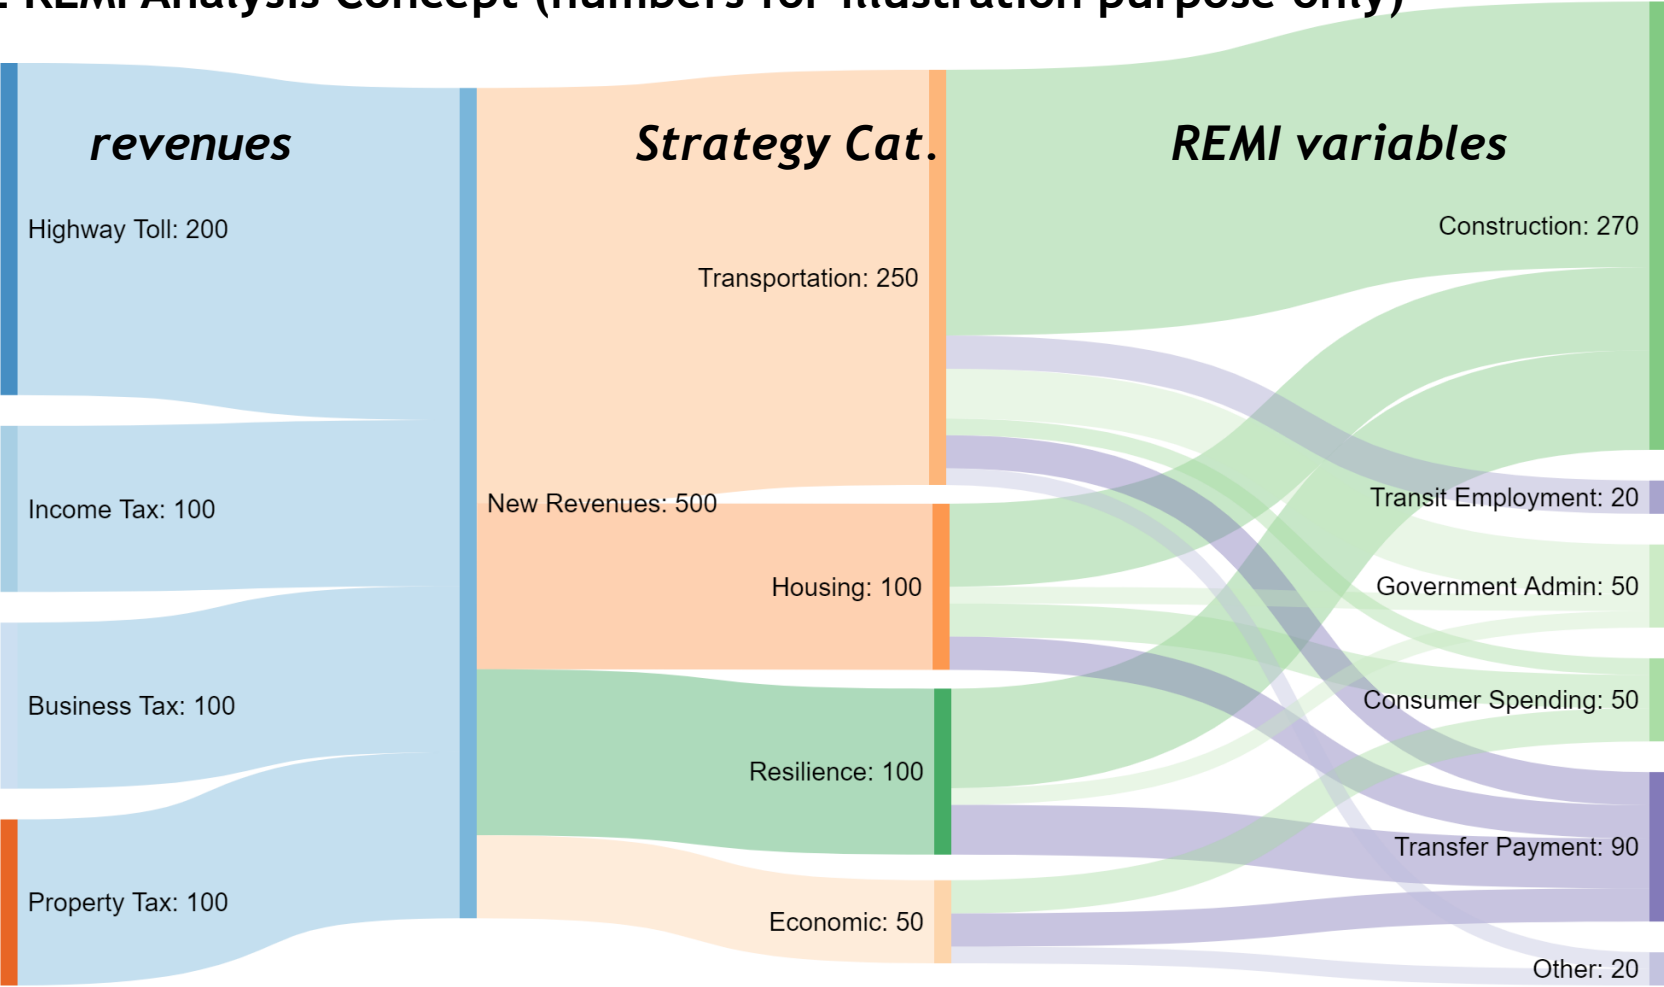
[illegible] REMI Analysis Concept (numbers for illustration purpose only)

revenues

Strategy Cat.

REMI variables

Highway Toll: 200

Income Tax: 100

Business Tax: 100

Property Tax: 100

New Revenues: 500

Transportation: 250

Housing: 100

Resilience: 100

Economic: 50

Construction: 270

Transit Employment: 20

Government Admin: 50

Consumer Spending: 50

Transfer Payment: 90

Other: 20